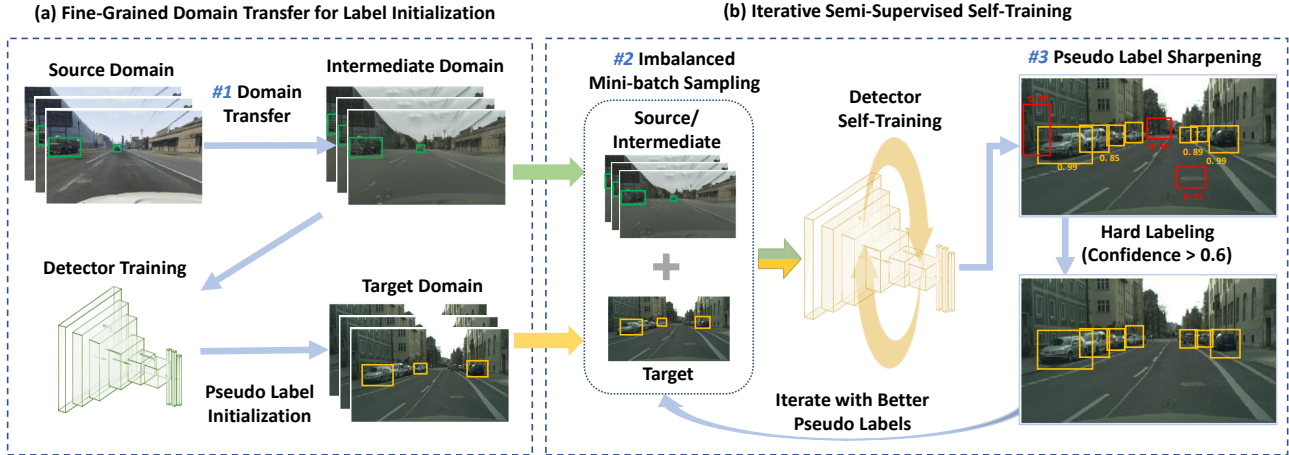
(a) Fine-Grained Domain Transfer for Label Initialization

(b) Iterative Semi-Supervised Self-Training

Source Domain

#1 Domain Transfer

Intermediate Domain

Detector Training

Target Domain

Pseudo Label Initialization

#2 Imbalanced Mini-batch Sampling

Source/ Intermediate

Target

Detector Self-Training

#3 Pseudo Label Sharpening

0.85

0.99

0.89

0.99

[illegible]

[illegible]

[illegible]

Hard Labeling (Confidence > 0.6)

Iterate with Better Pseudo Labels